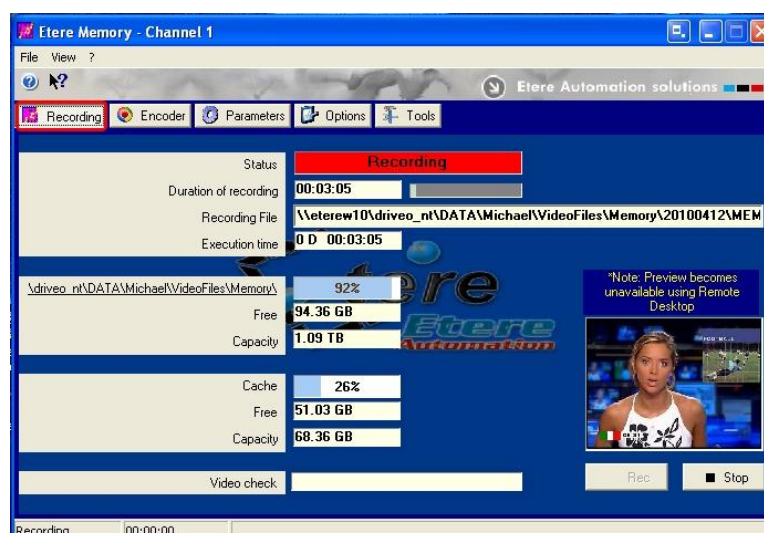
Etere Memory - Channel 1

File View ?

Etere Automation solutions

Recording | Encoder | Parameters | Options | Tools

Status | Recording
Duration of recording | 00:03:05
Recording File | \\eterew10\driveo_nt\DATA\Michael\VideoFiles\Memory\20100412\MEM
Execution time | 0 D 00:03:05

\driveo_nt\DATA\Michael\VideoFiles\Memory\ | 92%
Free | 94.36 GB
Capacity | 1.09 TB

etere

Etere Automation

*Note: Preview becomes unavailable using Remote Desktop

Cache | 26%
Free | 51.03 GB
Capacity | 68.36 GB

Video check

Rec

Stop

Recording 00:00:00